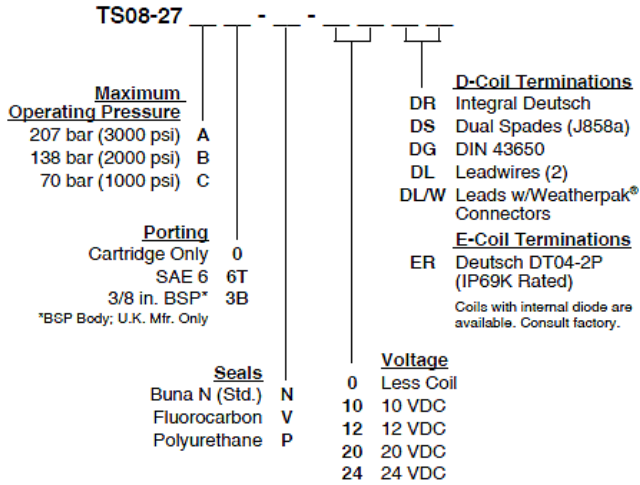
TS08-27 __ __ - __ - __ __ __ __

Maximum Operating Pressure
207 bar (3000 psi) A
138 bar (2000 psi) B
70 bar (1000 psi) C

Porting
Cartridge Only 0
SAE 6 6T
3/8 in. BSP* 3B
*BSP Body; U.K. Mfr. Only

Seals
Buna N (Std.) N
Fluorocarbon V
Polyurethane P

D-Coil Terminations
DR Integral Deutsch
DS Dual Spades (J858a)
DG DIN 43650
DL Leadwires (2)
DL/W Leads w/Weatherpak® Connectors

E-Coil Terminations
ER Deutsch DT04-2P (IP69K Rated)

Coils with internal diode are available. Consult factory.

Voltage
0 Less Coil
10 10 VDC
12 12 VDC
20 20 VDC
24 24 VDC